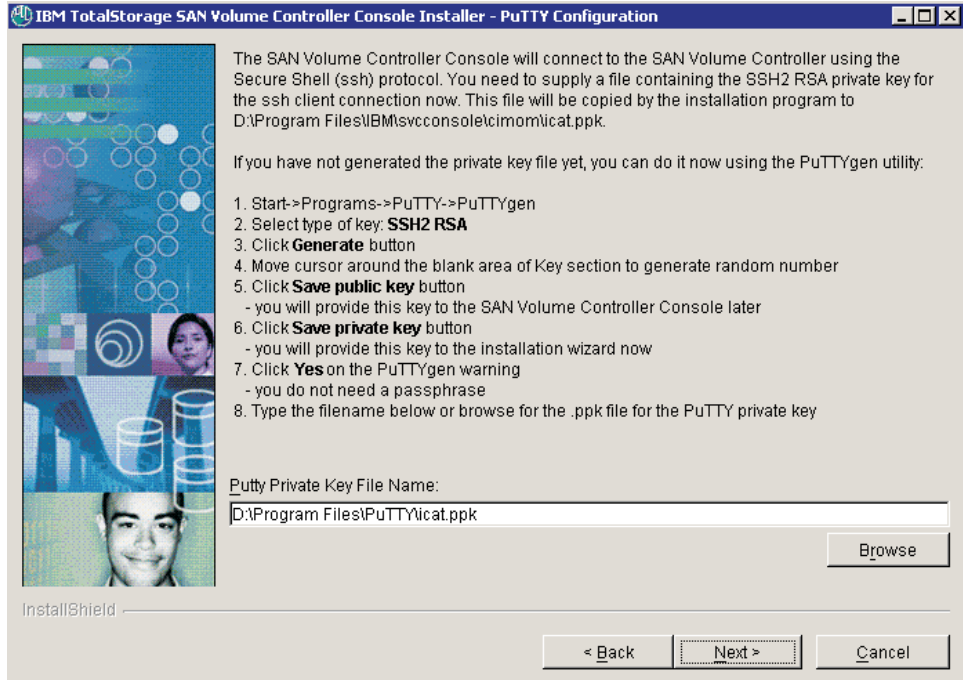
IBM TotalStorage SAN Volume Controller Console Installer - PuTTY Configuration

The SAN Volume Controller Console will connect to the SAN Volume Controller using the Secure Shell (ssh) protocol. You need to supply a file containing the SSH2 RSA private key for the ssh client connection now. This file will be copied by the installation program to D:\Program Files\IBM\svcconsole\cimom\icat.ppk.

If you have not generated the private key file yet, you can do it now using the PuTTYgen utility:

1. Start->Programs->PuTTY->PuTTYgen
2. Select type of key: **SSH2 RSA**
3. Click **Generate** button
4. Move cursor around the blank area of Key section to generate random number
5. Click **Save public key** button
- you will provide this key to the SAN Volume Controller Console later
6. Click **Save private key** button
- you will provide this key to the installation wizard now
7. Click **Yes** on the PuTTYgen warning
- you do not need a passphrase
8. Type the filename below or browse for the .ppk file for the PuTTY private key

Putty Private Key File Name:

D:\Program Files\PuTTY\icat.ppk

Browse

InstallShield

< Back

Next >

Cancel